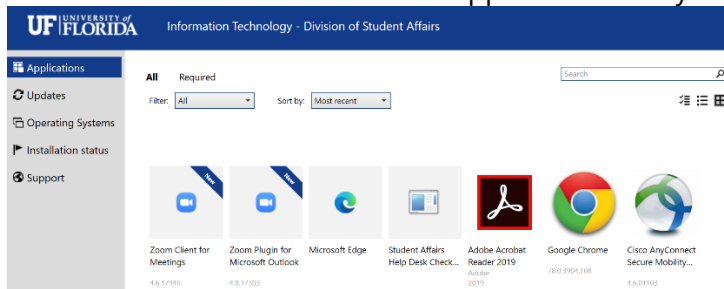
UF | UNIVERSITY of FLORIDA Information Technology - Division of Student Affairs

Applications
Updates
Operating Systems
Installation status
Support

All Required

Search

Filter: All
Sort by: Most recent

New
Zoom Client for Meetings
4.6.1.946

New
Zoom Plugin for Microsoft Outlook
4.8.1.305

Microsoft Edge

Student Affairs Help Desk Check...

Adobe Acrobat Reader 2019
Adobe
2019

Google Chrome
78.0.3904.108

Cisco AnyConnect Secure Mobility...
4.6.01103